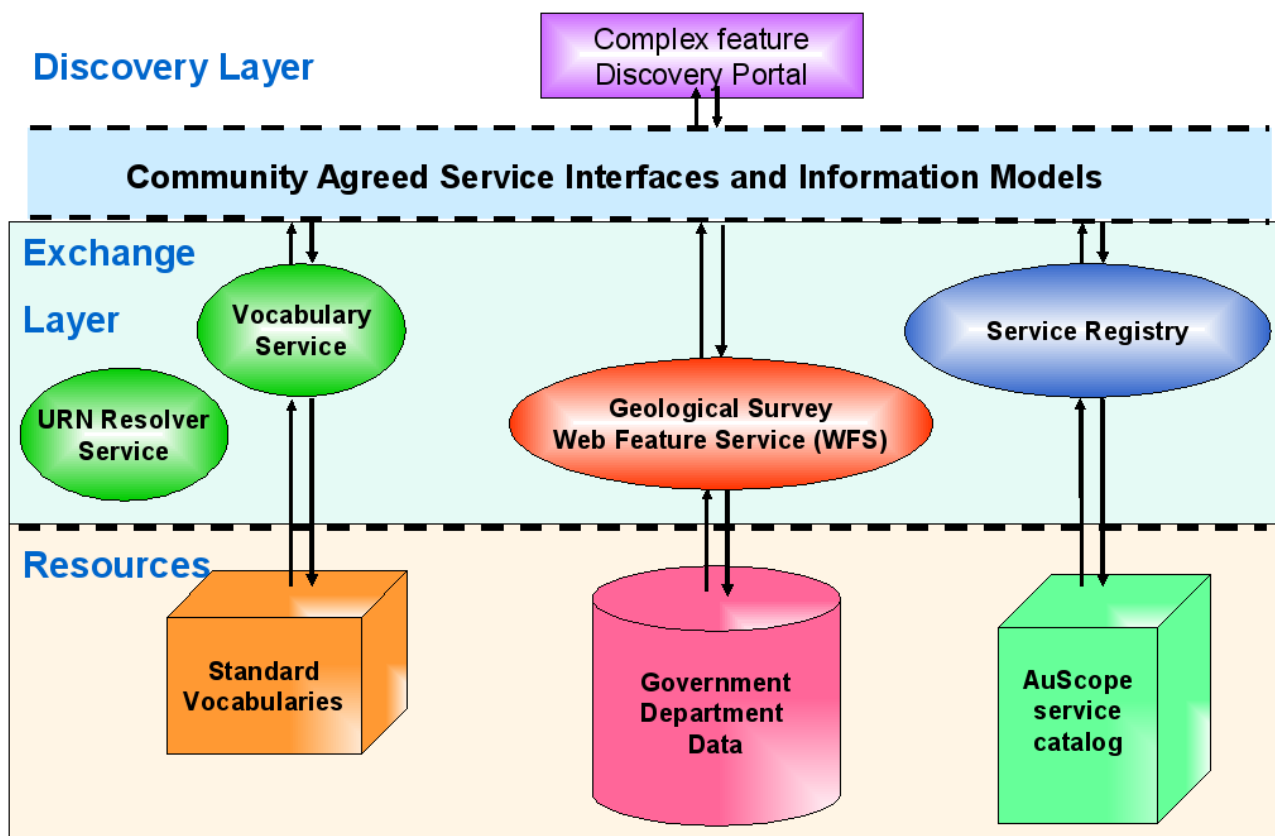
Discovery Layer

Complex feature Discovery Portal

Community Agreed Service Interfaces and Information Models

Exchange

Layer

Vocabulary Service

Service Registry

URN Resolver Service

Geological Survey Web Feature Service (WFS)

Resources

Standard Vocabularies

Government Department Data

AuScope service catalog